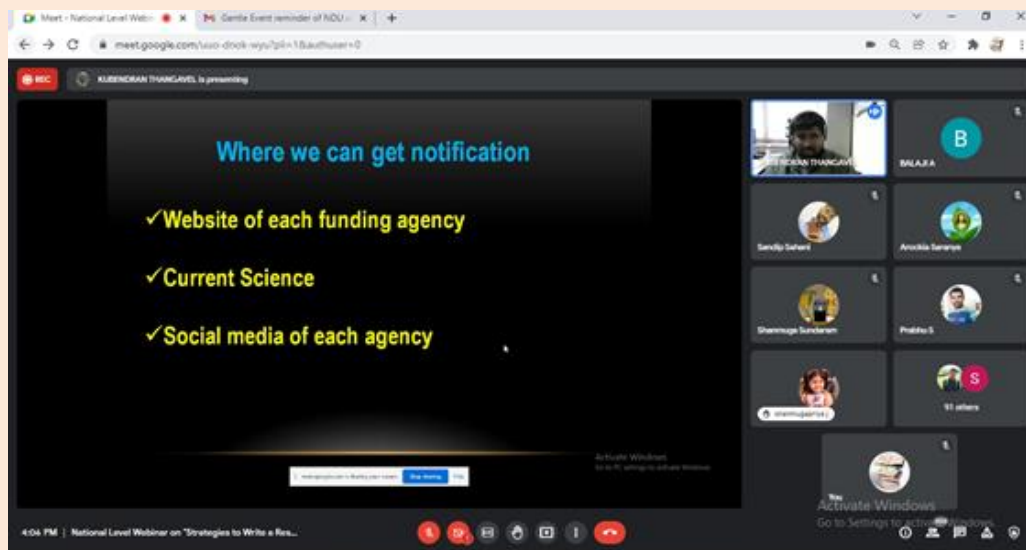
Meet - National Level Webir
Gentle Event reminder of NDU
meet.google.com/uuo-dook-wyu?pli=1&authuser=0
REC
KUBENDRAN THANGAVEL is presenting

Where we can get notification

✓Website of each funding agency

✓Current Science

✓Social media of each agency

Activate Windows
Go to PC settings to activate Windows.

Stop sharing
Hide

KUBENDRAN THANGAVEL
B
BALAJI A
Sandip Sahani
Arockia Saranya
Shanmuga Sundaram
Prabhu S
shanmugapriya j
S
91 others
You

Activate Windows
Go to Settings to activate Windows.

4:04 PM | National Level Webinar on "Strategies to Write a Res...